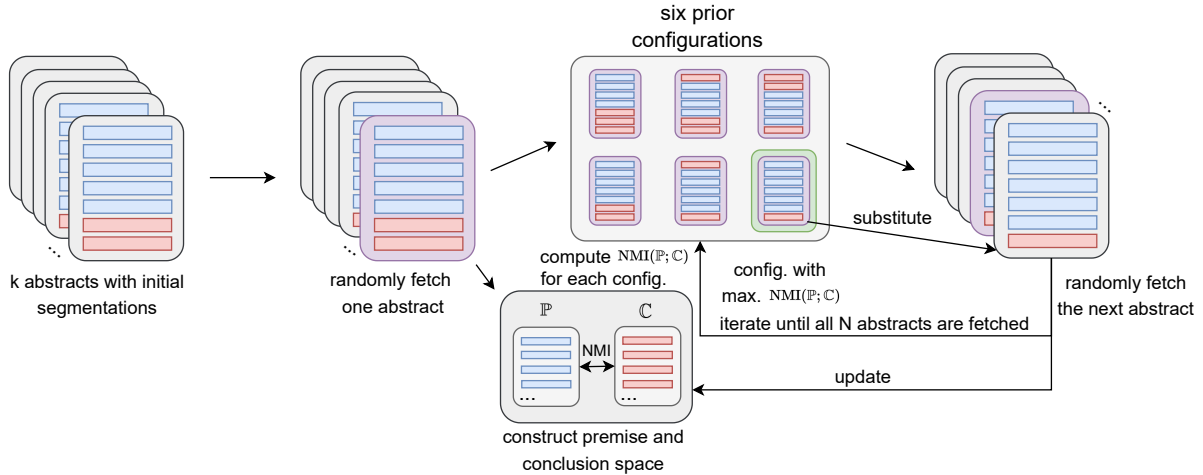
six prior configurations

k abstracts with initial segmentations

randomly fetch one abstract

compute $\mathrm{NMI}(\mathbb{P};\mathbb{C})$ for each config.

config. with max. $\mathrm{NMI}(\mathbb{P};\mathbb{C})$

substitute

randomly fetch the next abstract

iterate until all N abstracts are fetched

$\mathbb{P}$

$\mathbb{C}$

NMI

...

...

update

construct premise and conclusion space